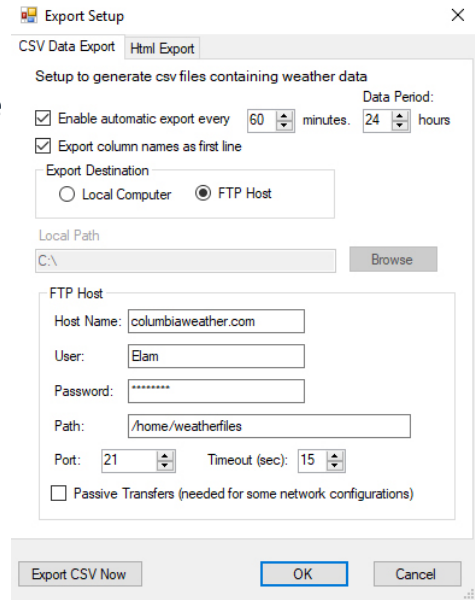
Export Setup

CSV Data Export | Html Export

Setup to generate csv files containing weather data

Enable automatic export every 60 minutes.

Data Period: 24 hours

Export column names as first line

Export Destination

Local Computer

FTP Host

Local Path

C:\

Browse

FTP Host

Host Name: columbiaweather.com

User: Elam

Password: ********

Path: /home/weatherfiles

Port: 21

Timeout (sec): 15

Passive Transfers (needed for some network configurations)

Export CSV Now

OK

Cancel